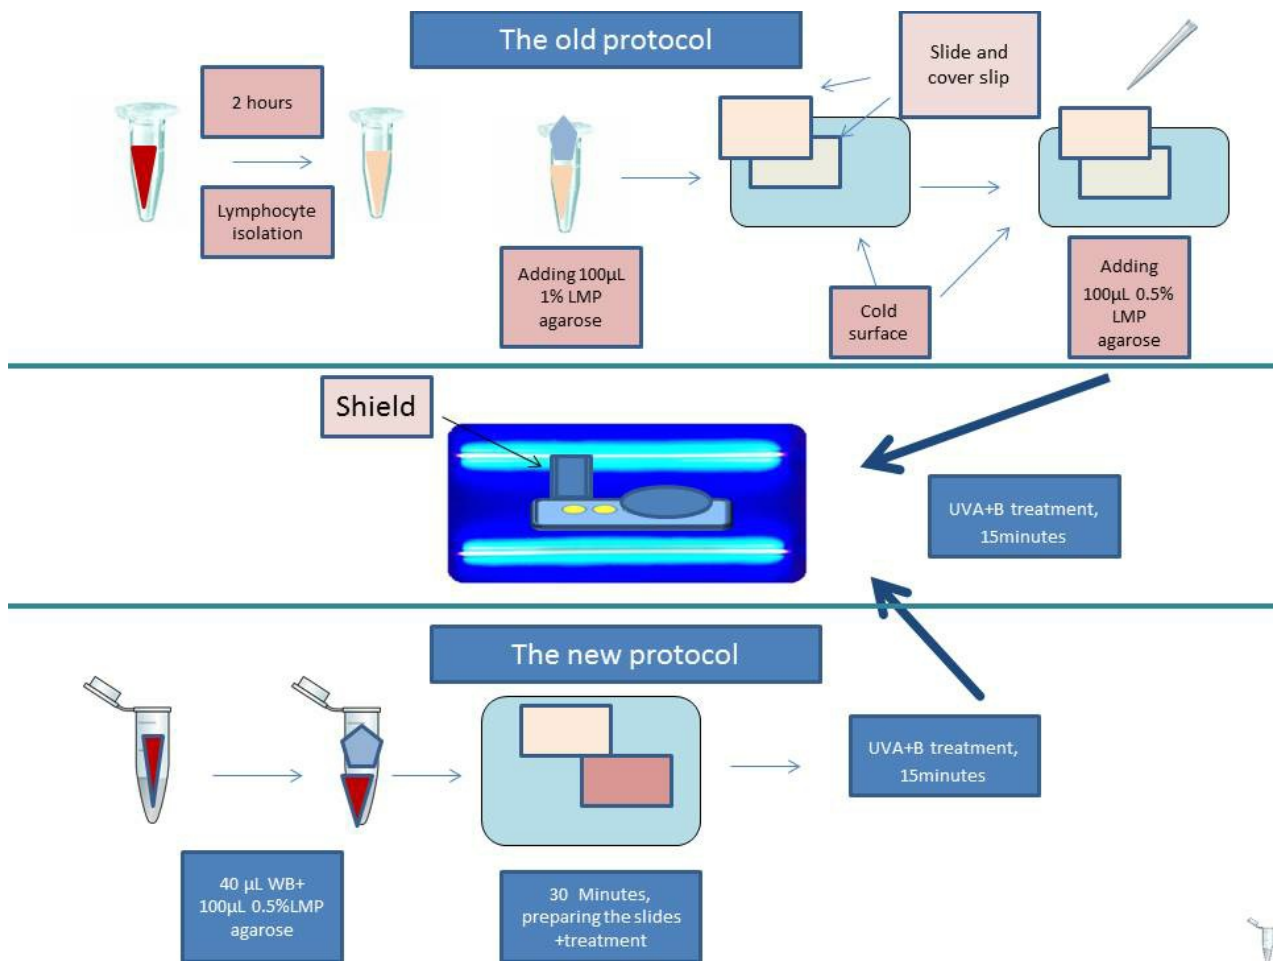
The old protocol

2 hours

Lymphocyte isolation

Adding 100µL 1% LMP agarose

Slide and cover slip

Cold surface

Adding 100µL 0.5% LMP agarose

Shield

UVA+B treatment, 15minutes

The new protocol

40 µL WB+ 100µL 0.5%LMP agarose

30 Minutes, preparing the slides +treatment

UVA+B treatment, 15minutes